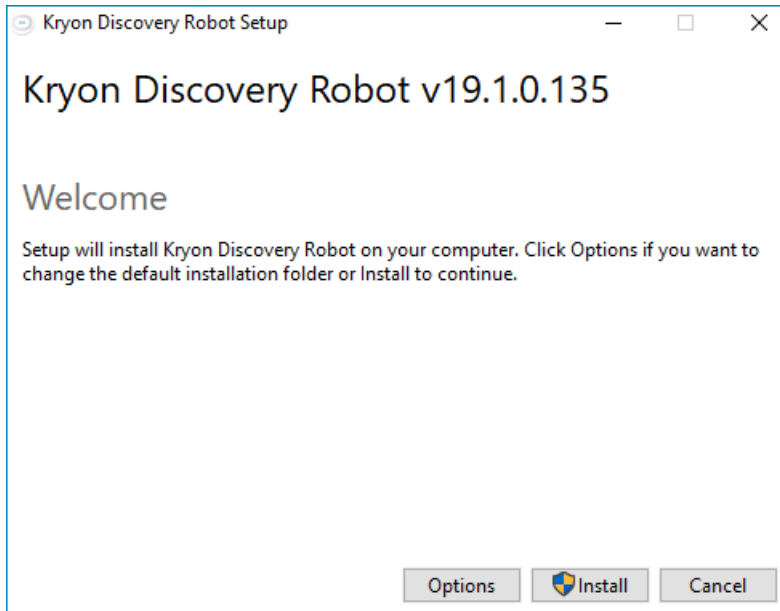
Kryon Discovery Robot Setup

Kryon Discovery Robot v19.1.0.135

Welcome

Setup will install Kryon Discovery Robot on your computer. Click Options if you want to change the default installation folder or Install to continue.

Options Install Cancel